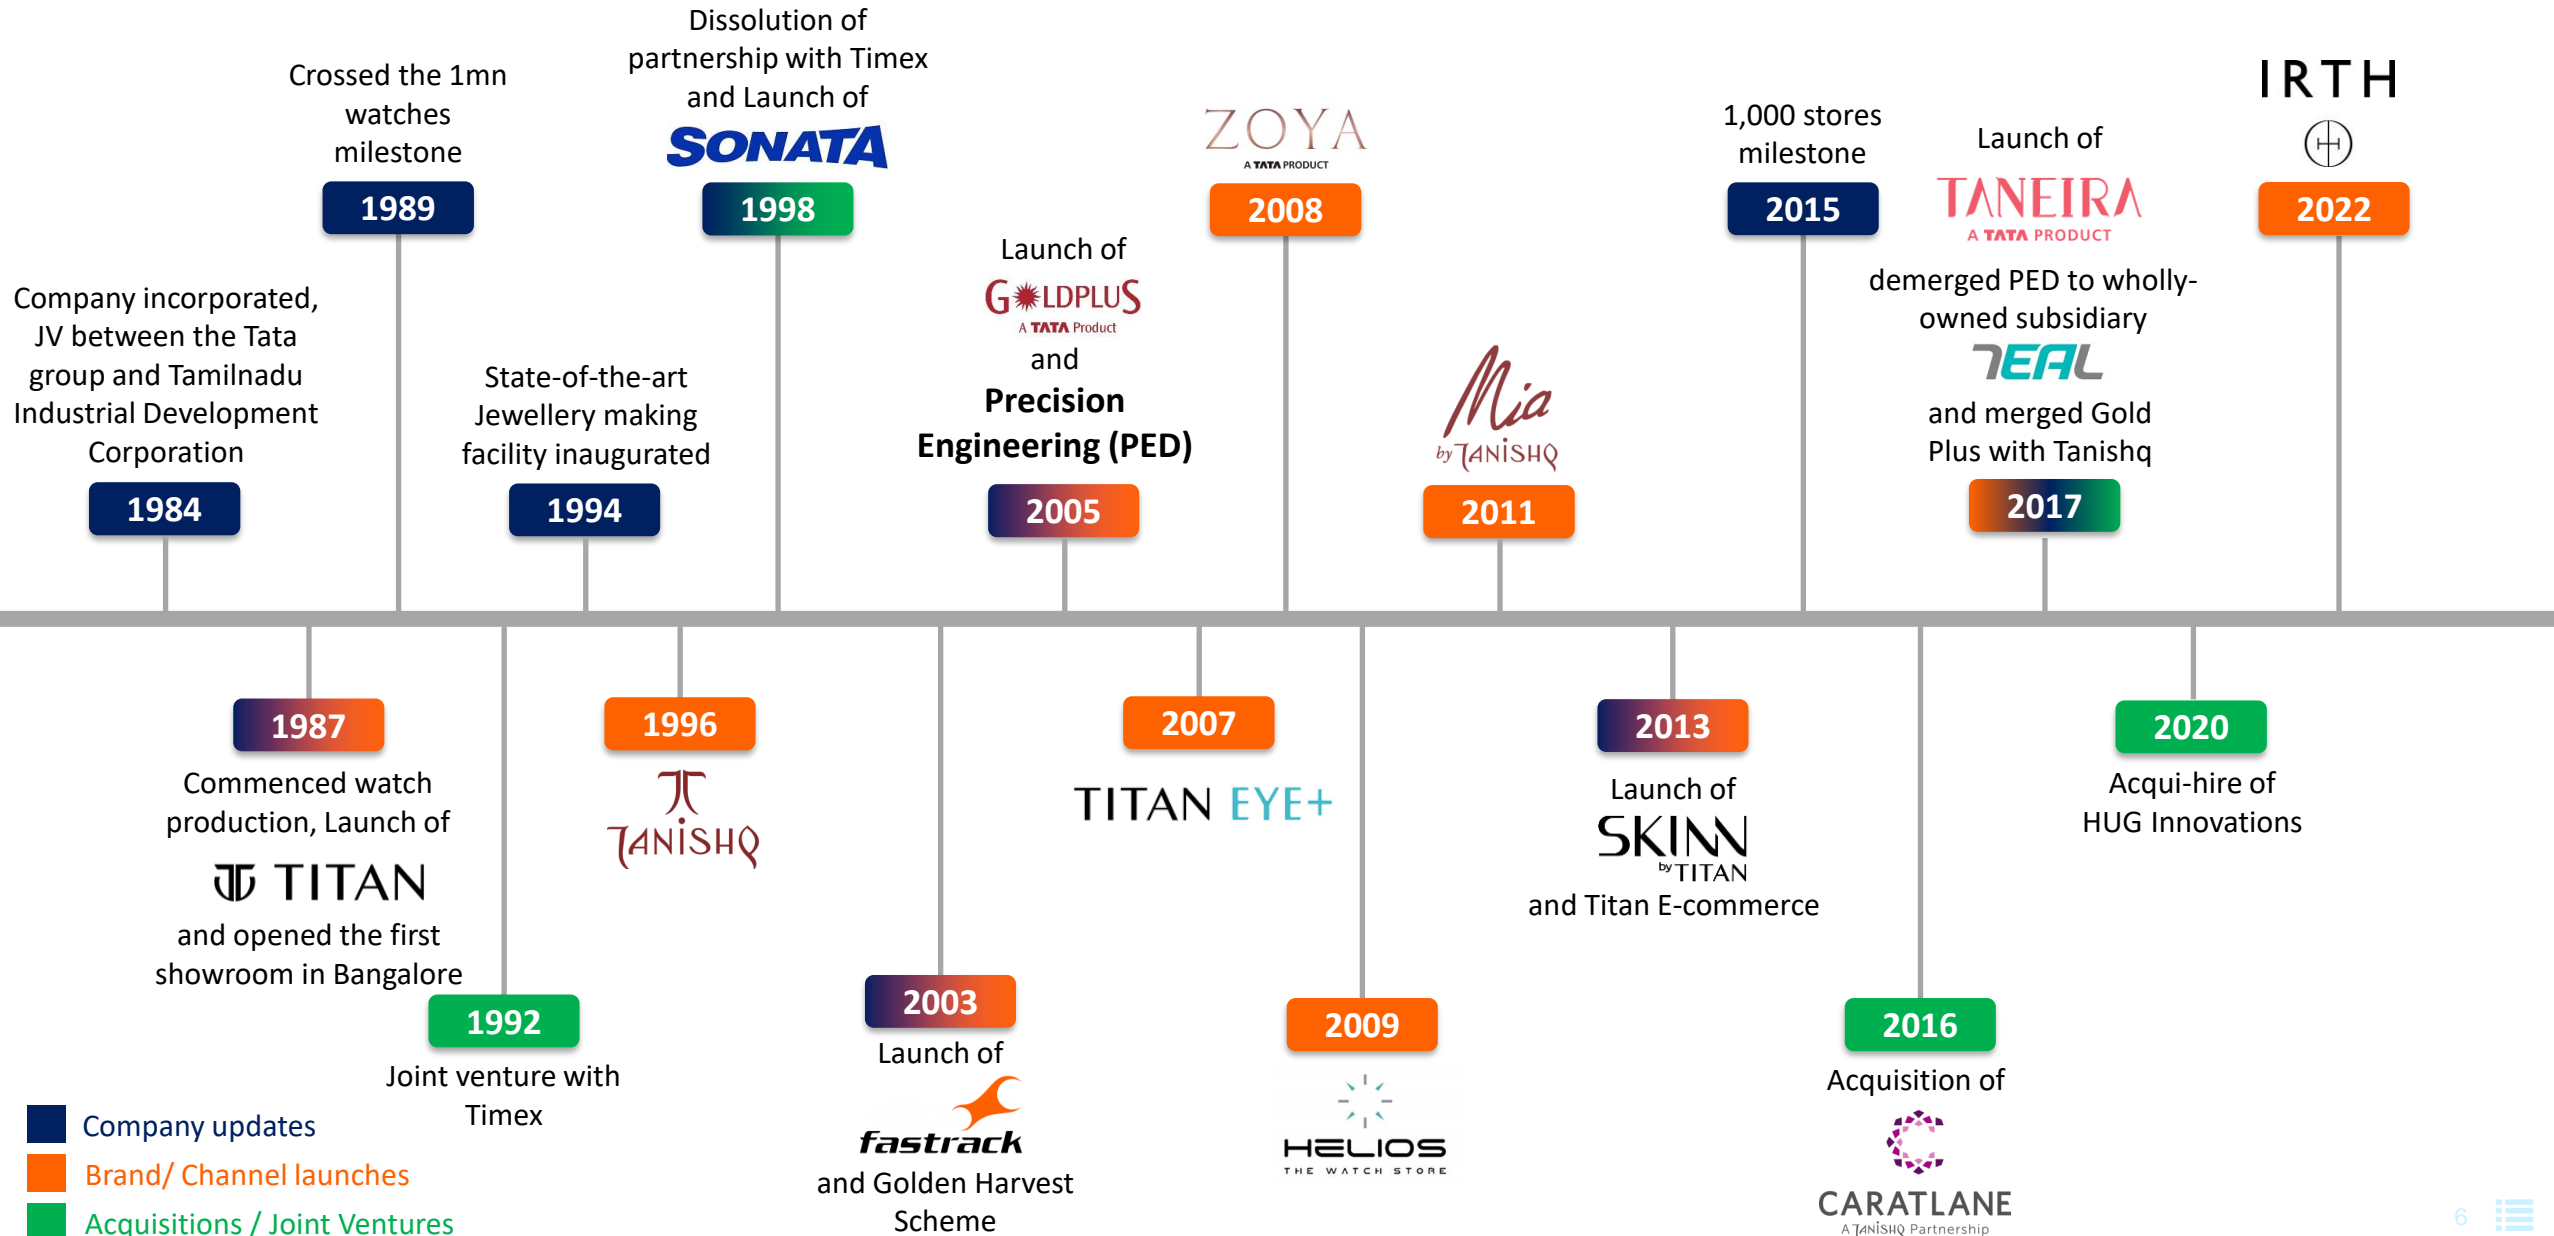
Company incorporated, JV between the Tata group and Tamilnadu Industrial Development Corporation

1984

Crossed the 1mn watches milestone

1989

State-of-the-art Jewellery making facility inaugurated

1994

Dissolution of partnership with Timex and Launch of SONATA

1998

Launch of GOLDPLUS A TATA Product and Precision Engineering (PED)

2005

ZOYA A TATA PRODUCT

2008

Mia by TANISHQ

2011

1,000 stores milestone

2015

Launch of TANEIRA A TATA PRODUCT demerged PED to wholly-owned subsidiary TEAL and merged Gold Plus with Tanishq

2017

IRTH

2022

1987

Commenced watch production, Launch of TITAN and opened the first showroom in Bangalore

1992

Joint venture with Timex

1996

TANISHQ

2003

Launch of fastrack and Golden Harvest Scheme

2007

TITAN EYE+

2009

HELIOS THE WATCH STORE

2013

Launch of SKINN by TITAN and Titan E-commerce

2016

Acquisition of CARATLANE A TANISHQ Partnership

2020

Acqui-hire of HUG Innovations

Company updates

Brand/ Channel launches

Acquisitions / Joint Ventures

6